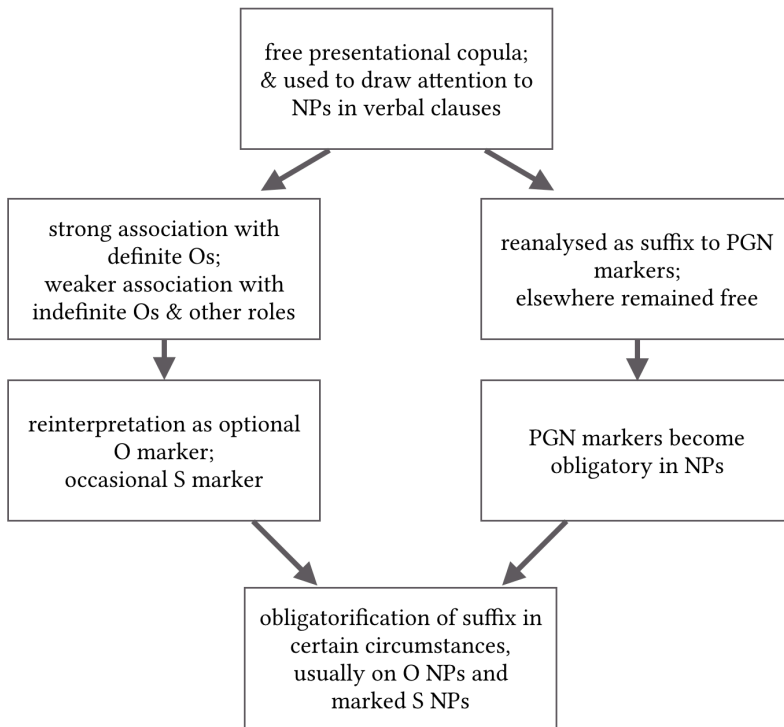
free presentational copula; & used to draw attention to NPs in verbal clauses

strong association with definite Os; weaker association with indefinite Os & other roles

reanalysed as suffix to PGN markers; elsewhere remained free

reinterpretation as optional O marker; occasional S marker

PGN markers become obligatory in NPs

obligatorification of suffix in certain circumstances, usually on O NPs and marked S NPs